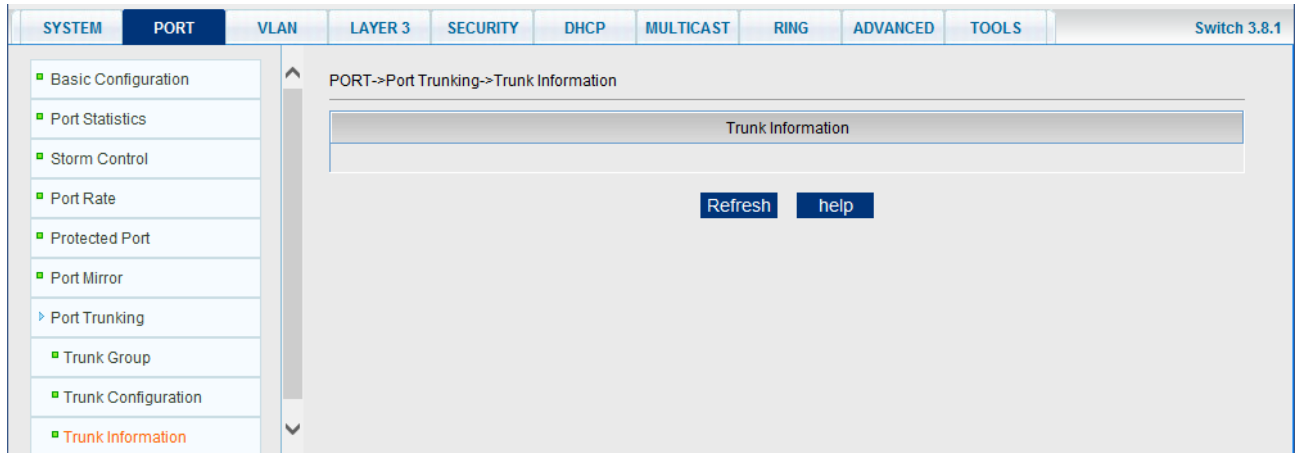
SYSTEM | PORT | VLAN | LAYER 3 | SECURITY | DHCP | MULTICAST | RING | ADVANCED | TOOLS | Switch 3.8.1

Basic Configuration
Port Statistics
Storm Control
Port Rate
Protected Port
Port Mirror
Port Trunking
Trunk Group
Trunk Configuration
Trunk Information

PORT->Port Trunking->Trunk Information

| Trunk Information |
|---|
| |

Refresh help